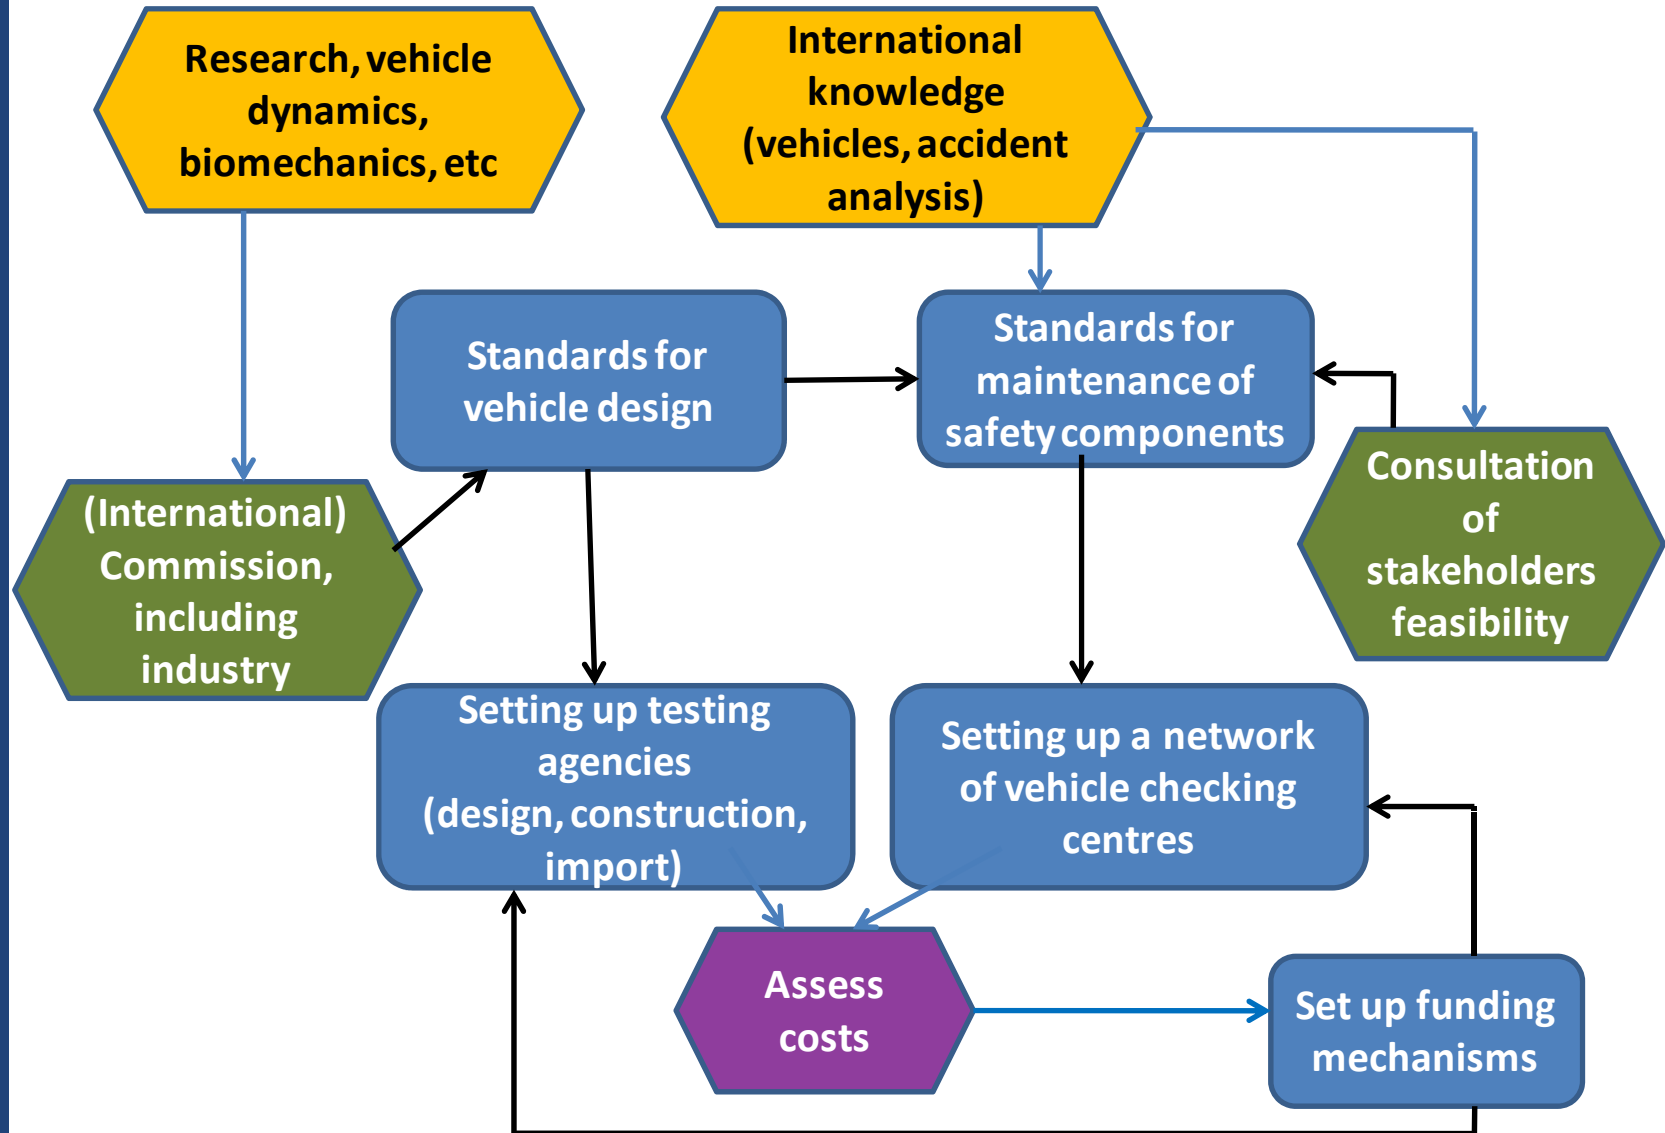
Research, vehicle dynamics, biomechanics, etc

International knowledge (vehicles, accident analysis)

Standards for vehicle design

Standards for maintenance of safety components

(International) Commission, including industry

Consultation of stakeholders feasibility

Setting up testing agencies (design, construction, import)

Setting up a network of vehicle checking centres

Assess costs

Set up funding mechanisms